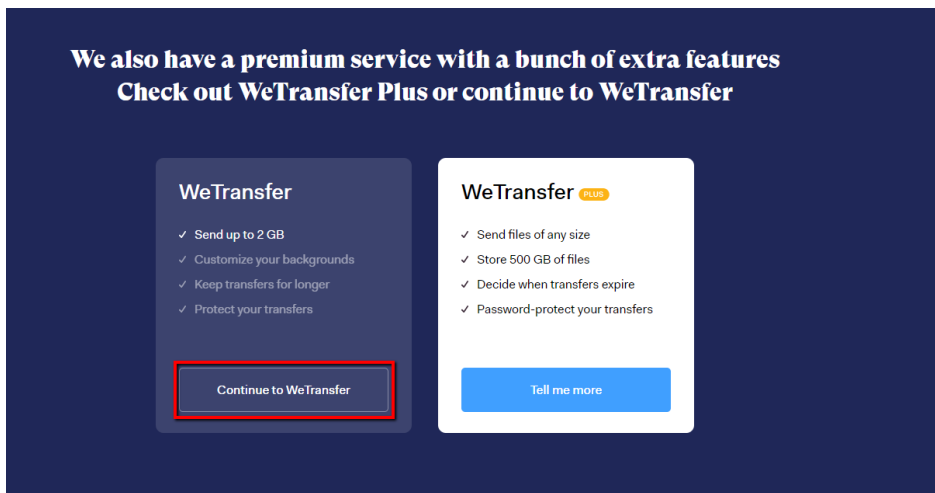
We also have a premium service with a bunch of extra features
Check out WeTransfer Plus or continue to WeTransfer

WeTransfer

✓ Send up to 2 GB
✓ Customize your backgrounds
✓ Keep transfers for longer
✓ Protect your transfers

Continue to WeTransfer

WeTransfer PLUS

✓ Send files of any size
✓ Store 500 GB of files
✓ Decide when transfers expire
✓ Password-protect your transfers

Tell me more